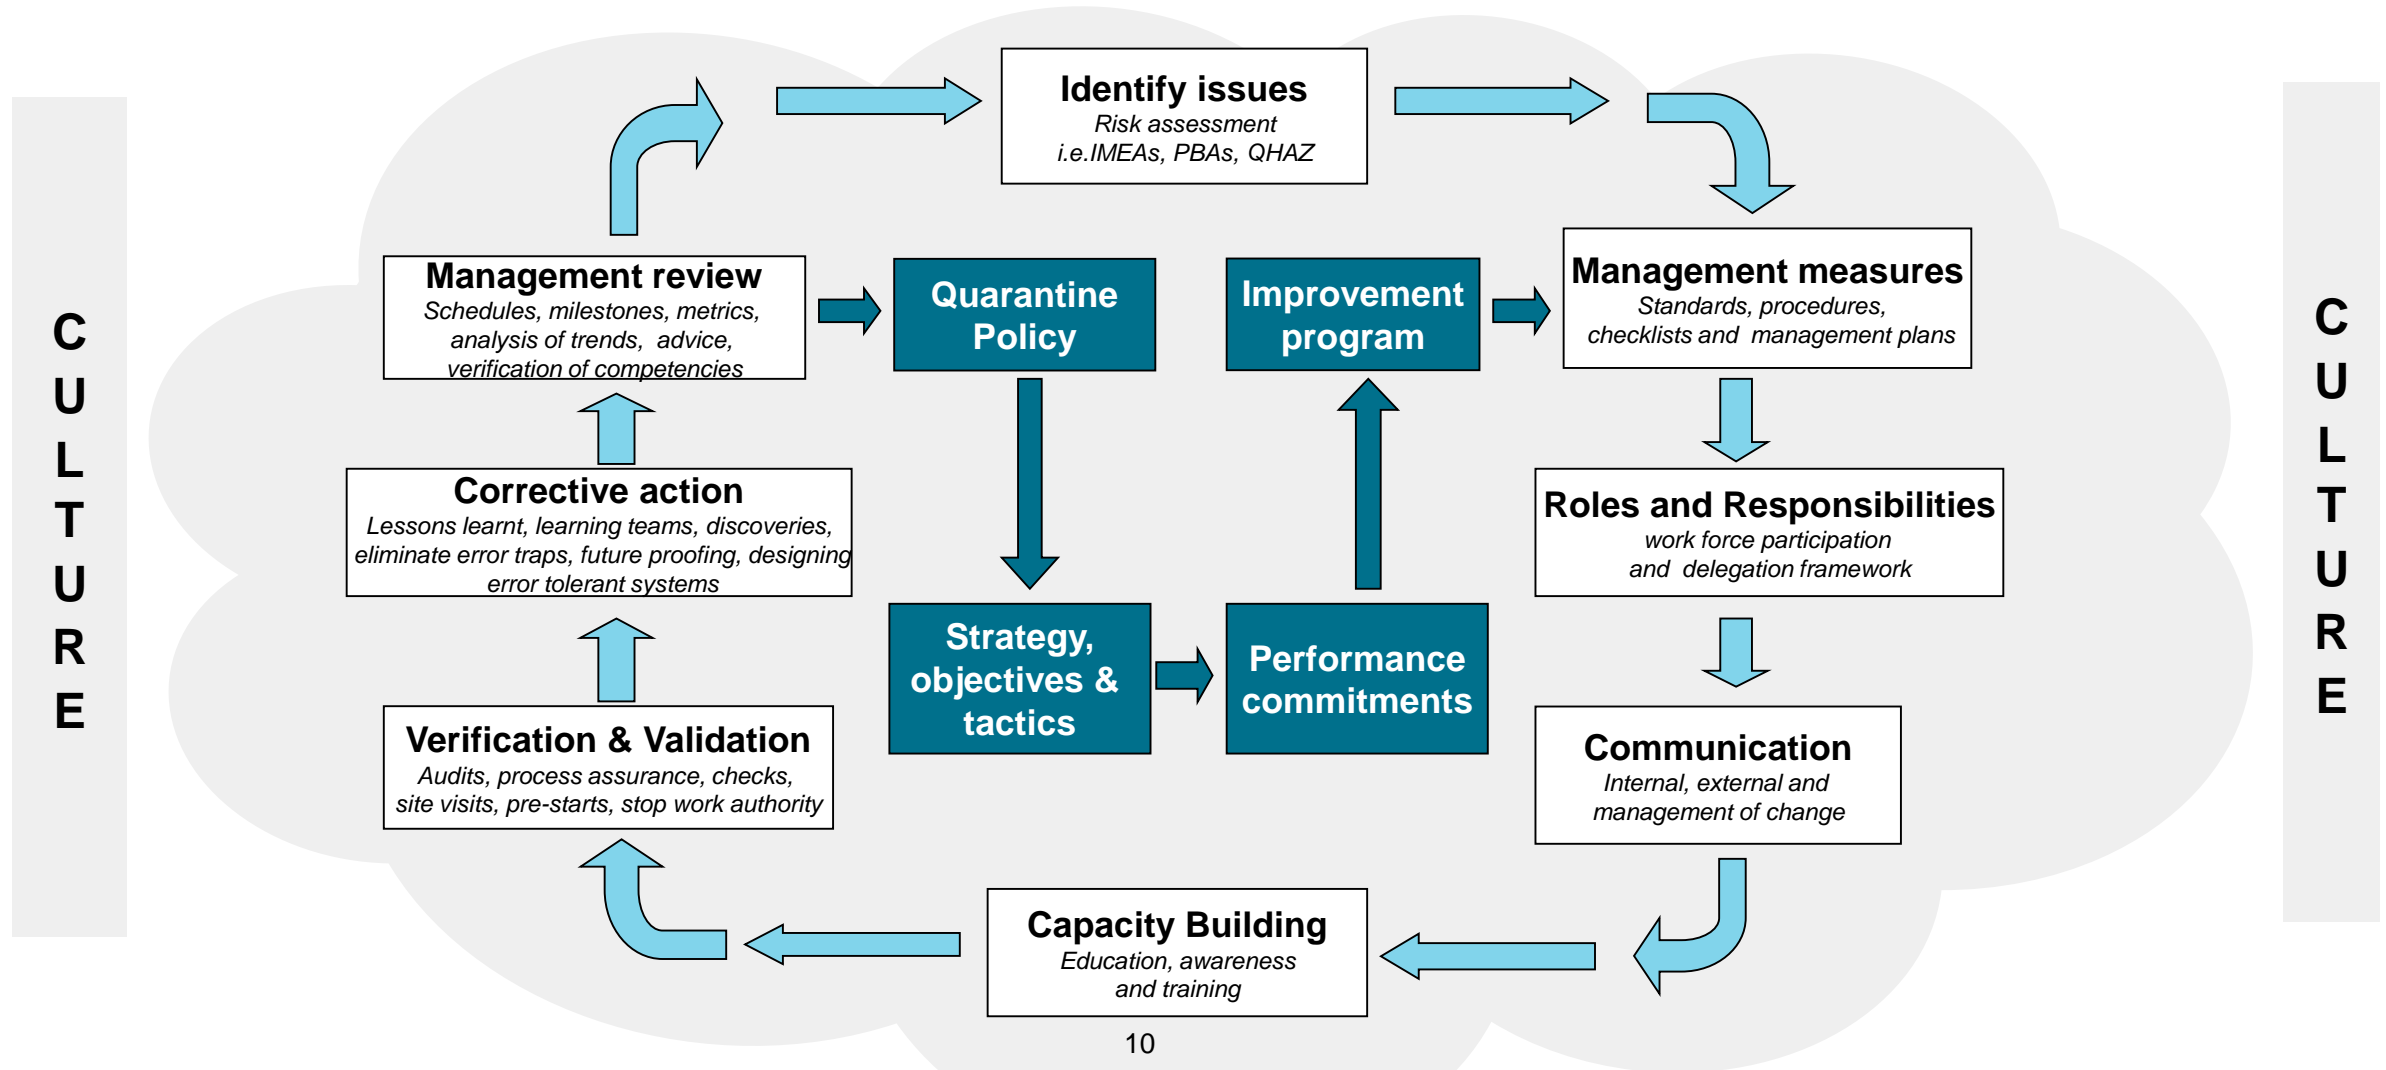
CULTURE

Identify issues
Risk assessment
i.e.IMEAs, PBAs, QHAZ

Management measures
Standards, procedures, checklists and management plans

Roles and Responsibilities
work force participation and delegation framework

Communication
Internal, external and management of change

Capacity Building
Education, awareness and training

Verification & Validation
Audits, process assurance, checks, site visits, pre-starts, stop work authority

Corrective action
Lessons learnt, learning teams, discoveries, eliminate error traps, future proofing, designing error tolerant systems

Management review
Schedules, milestones, metrics, analysis of trends, advice, verification of competencies

Quarantine Policy

Improvement program

Strategy, objectives & tactics

Performance commitments

CULTURE

10